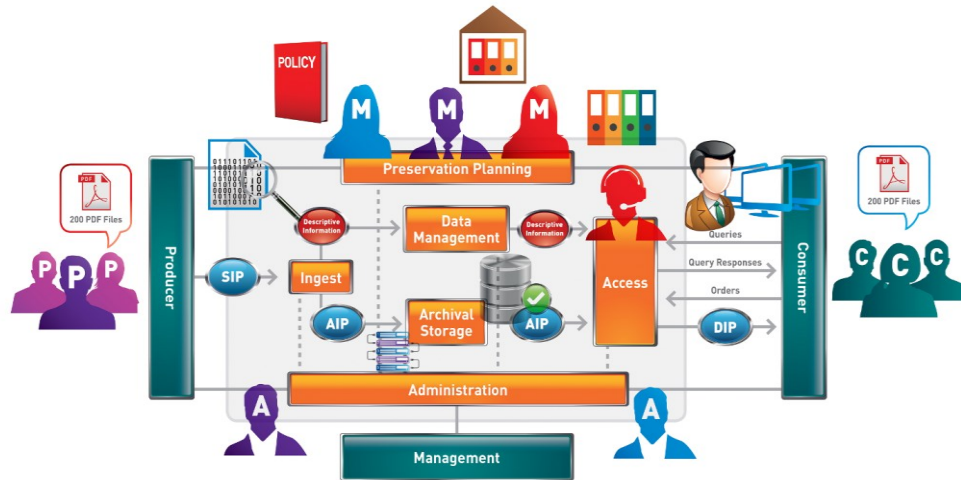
POLICY

M M M

Preservation Planning

PDF
200 PDF Files

PDF
200 PDF Files

P P P

Producer

SIP

Descriptive Information

Ingest

Data Management

Descriptive Information

AIP

Archival Storage

AIP

Access

Queries

Query Responses

Orders

DIP

Consumer

C C C

Administration

A

A

Management